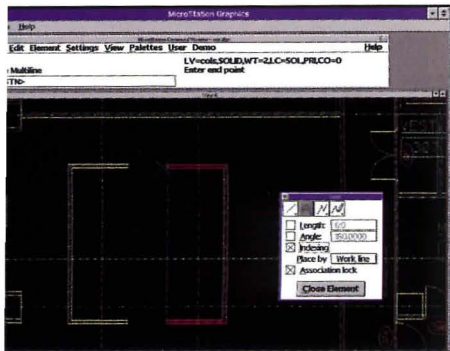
MicroStation Graphics

Help

Edit Element Settings View Palettes User Demo

Help

LV=cols,SOLID,WT=2,LC=SOL,PRI,CO=0

Enter end point

Multiline

TE>

Length: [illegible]

Angle: 350.0000

Indexing

Place by Work line

Association lock

Close Element